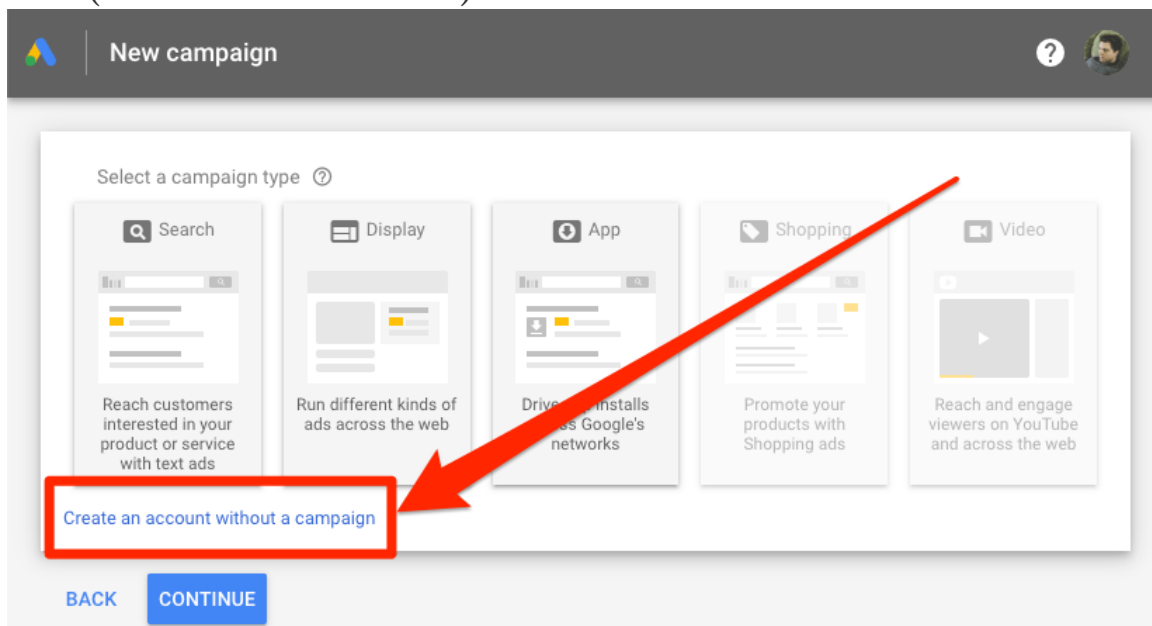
New campaign

Select a campaign type

Search

Reach customers interested in your product or service with text ads

Display

Run different kinds of ads across the web

App

Drive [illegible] installs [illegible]ss Google's networks

Shopping

Promote your products with Shopping ads

Video

Reach and engage viewers on YouTube and across the web

Create an account without a campaign

BACK CONTINUE